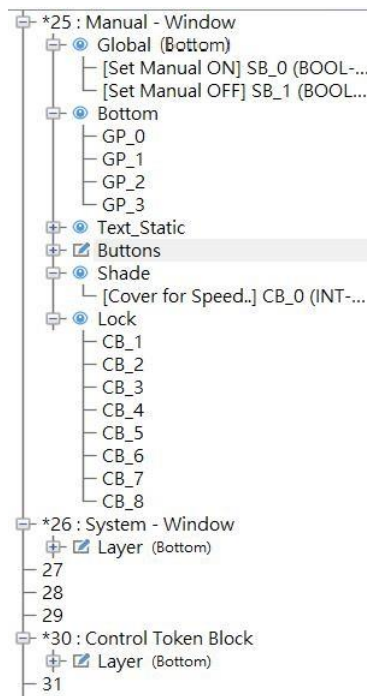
*25 : Manual - Window
Global (Bottom)
[Set Manual ON] SB_0 (BOOL-...
[Set Manual OFF] SB_1 (BOOL...
Bottom
GP_0
GP_1
GP_2
GP_3
Text_Static
Buttons
Shade
[Cover for Speed..] CB_0 (INT-...
Lock
CB_1
CB_2
CB_3
CB_4
CB_5
CB_6
CB_7
CB_8
*26 : System - Window
Layer (Bottom)
27
28
29
*30 : Control Token Block
Layer (Bottom)
31